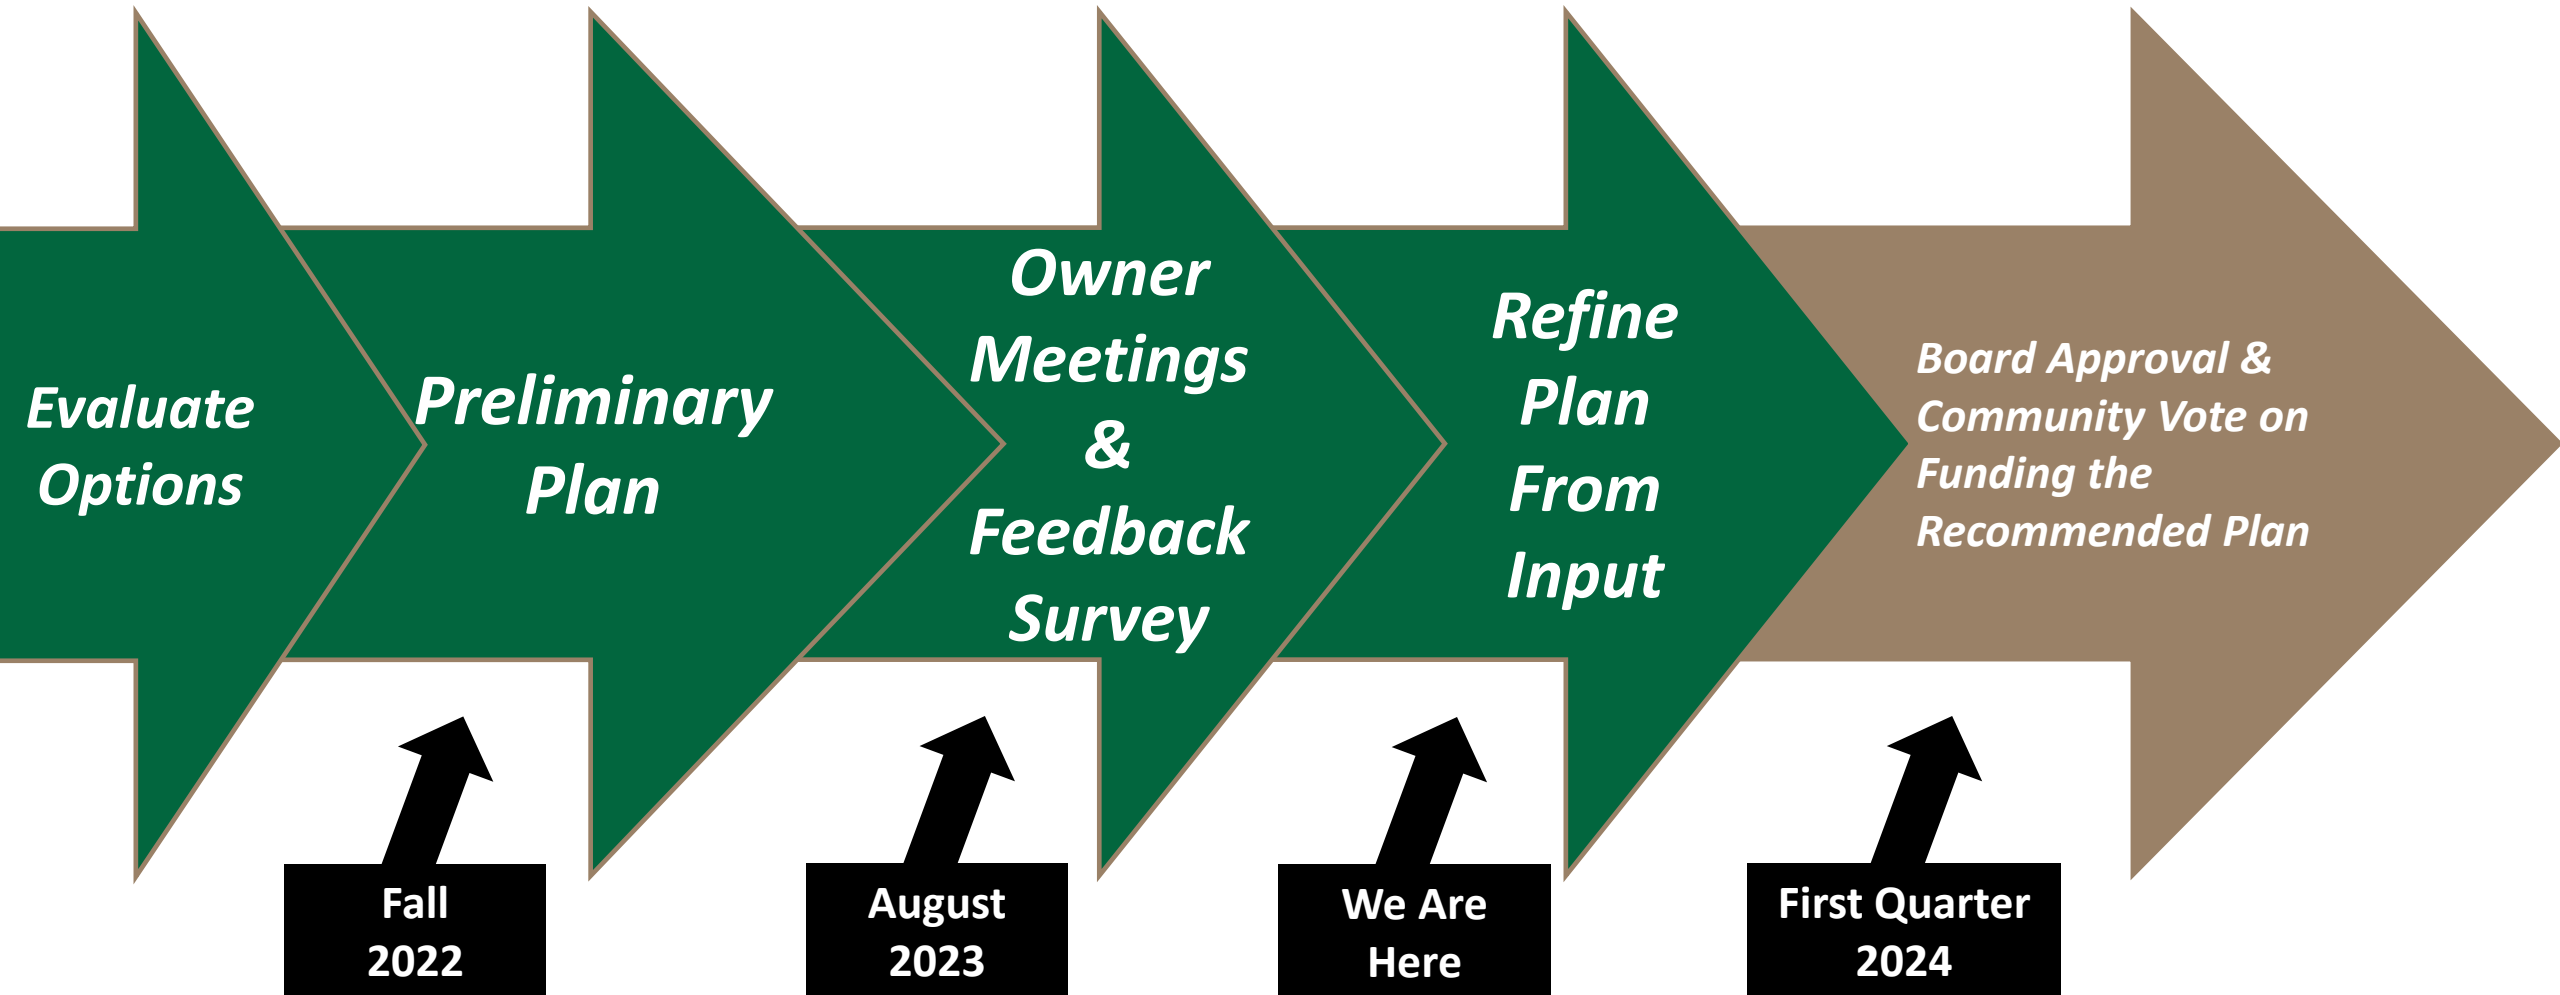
Evaluate Options

Preliminary Plan

Owner Meetings & Feedback Survey

Refine Plan From Input

Board Approval & Community Vote on Funding the Recommended Plan

Fall 2022

August 2023

We Are Here

First Quarter 2024